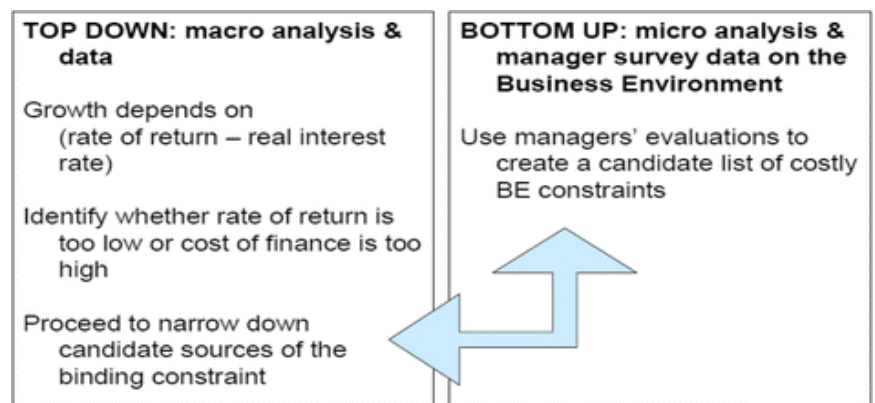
TOP DOWN: macro analysis & data

Growth depends on (rate of return – real interest rate)

Identify whether rate of return is too low or cost of finance is too high

Proceed to narrow down candidate sources of the binding constraint

BOTTOM UP: micro analysis & manager survey data on the Business Environment

Use managers' evaluations to create a candidate list of costly BE constraints